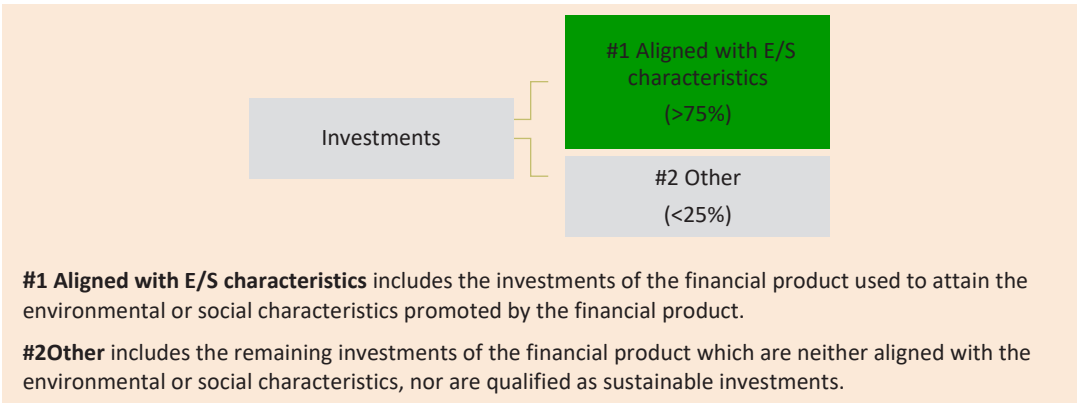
Investments

#1 Aligned with E/S characteristics
(>75%)

#2 Other
(<25%)

**#1 Aligned with E/S characteristics** includes the investments of the financial product used to attain the environmental or social characteristics promoted by the financial product.

**#2Other** includes the remaining investments of the financial product which are neither aligned with the environmental or social characteristics, nor are qualified as sustainable investments.